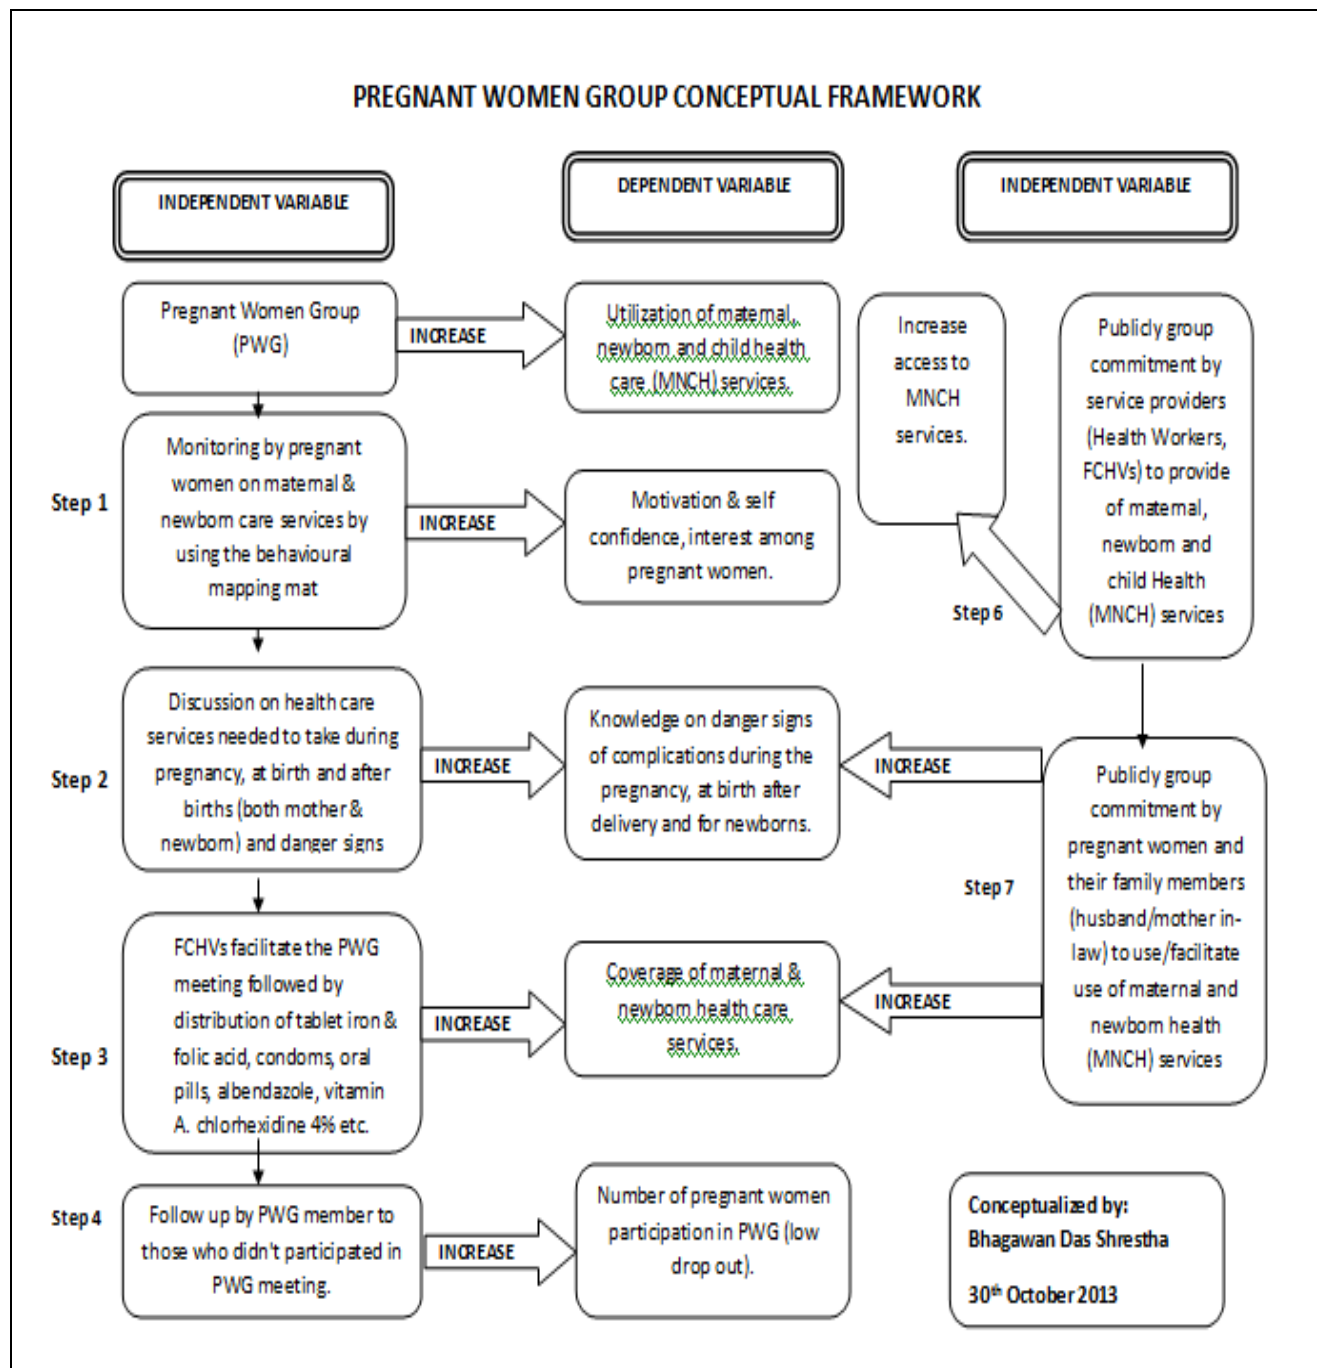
PREGNANT WOMEN GROUP CONCEPTUAL FRAMEWORK

INDEPENDENT VARIABLE

DEPENDENT VARIABLE

INDEPENDENT VARIABLE

Pregnant Women Group (PWG)

INCREASE

Utilization of maternal, newborn and child health care (MNCH) services.

Increase access to MNCH services.

Publicly group commitment by service providers (Health Workers, FCHVs) to provide of maternal, newborn and child Health (MNCH) services

Step 1

Monitoring by pregnant women on maternal & newborn care services by using the behavioural mapping mat

INCREASE

Motivation & self confidence, interest among pregnant women.

Step 6

Step 2

Discussion on health care services needed to take during pregnancy, at birth and after births (both mother & newborn) and danger signs

INCREASE

Knowledge on danger signs of complications during the pregnancy, at birth after delivery and for newborns.

INCREASE

Publicly group commitment by pregnant women and their family members (husband/mother in-law) to use/facilitate use of maternal and newborn health (MNCH) services

Step 7

Step 3

FCHVs facilitate the PWG meeting followed by distribution of tablet iron & folic acid, condoms, oral pills, albendazole, vitamin A. chlorhexidine 4% etc.

INCREASE

Coverage of maternal & newborn health care services.

INCREASE

Step 4

Follow up by PWG member to those who didn't participated in PWG meeting.

INCREASE

Number of pregnant women participation in PWG (low drop out).

Conceptualized by:
Bhagawan Das Shrestha

30$^{th}$ October 2013